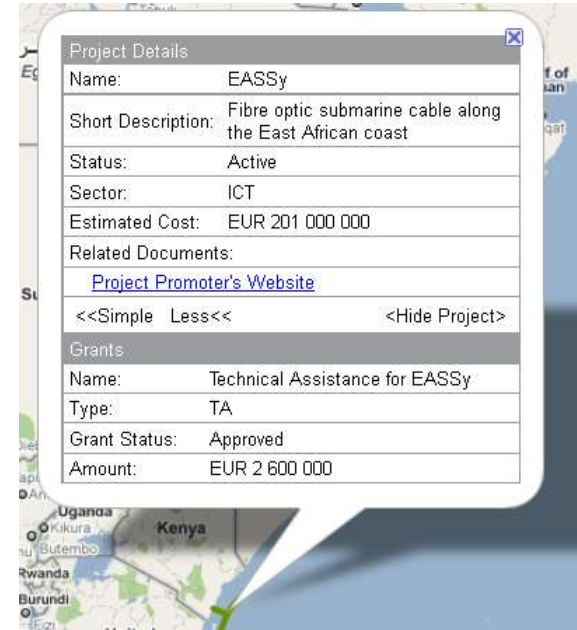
Project Details

| Name: | EASSy |
|---|---|
| Short Description: | Fibre optic submarine cable along the East African coast |
| Status: | Active |
| Sector: | ICT |
| Estimated Cost: | EUR 201 000 000 |

Related Documents:

Project Promoter's Website

<<Simple Less<< <Hide Project>

Grants

| Name: | Technical Assistance for EASSy |
|---|---|
| Type: | TA |
| Grant Status: | Approved |
| Amount: | EUR 2 600 000 |

Eg
Su
f of
an
qat
Uganda
Kikura
Kenya
Butembo
Rwanda
Burundi